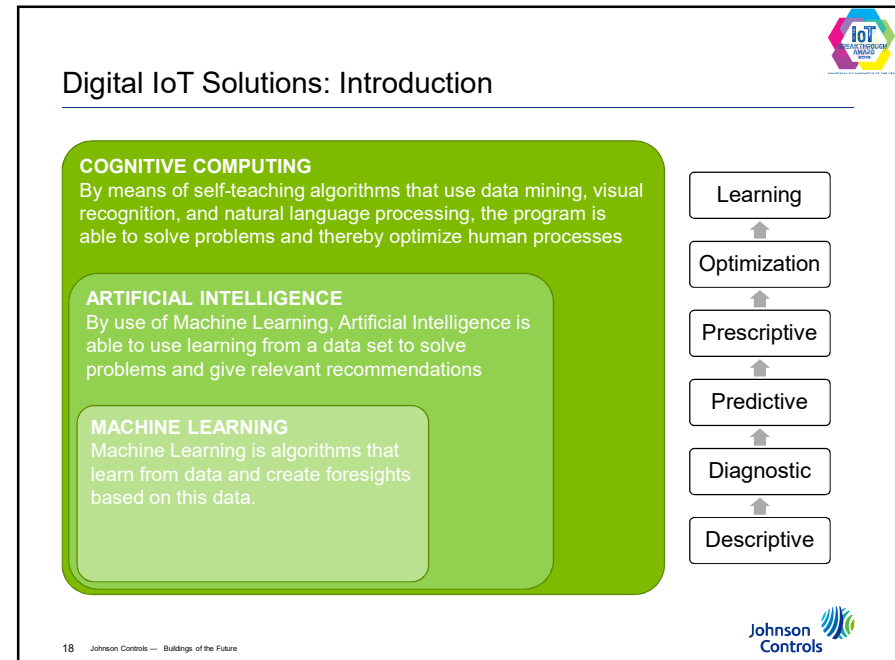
IoT BREAKTHROUGH AWARD 2019

Digital IoT Solutions: Introduction

COGNITIVE COMPUTING
By means of self-teaching algorithms that use data mining, visual recognition, and natural language processing, the program is able to solve problems and thereby optimize human processes

ARTIFICIAL INTELLIGENCE
By use of Machine Learning, Artificial Intelligence is able to use learning from a data set to solve problems and give relevant recommendations

MACHINE LEARNING
Machine Learning is algorithms that learn from data and create foresights based on this data.

Learning
Optimization
Prescriptive
Predictive
Diagnostic
Descriptive

18 Johnson Controls — Buildings of the Future

Johnson Controls